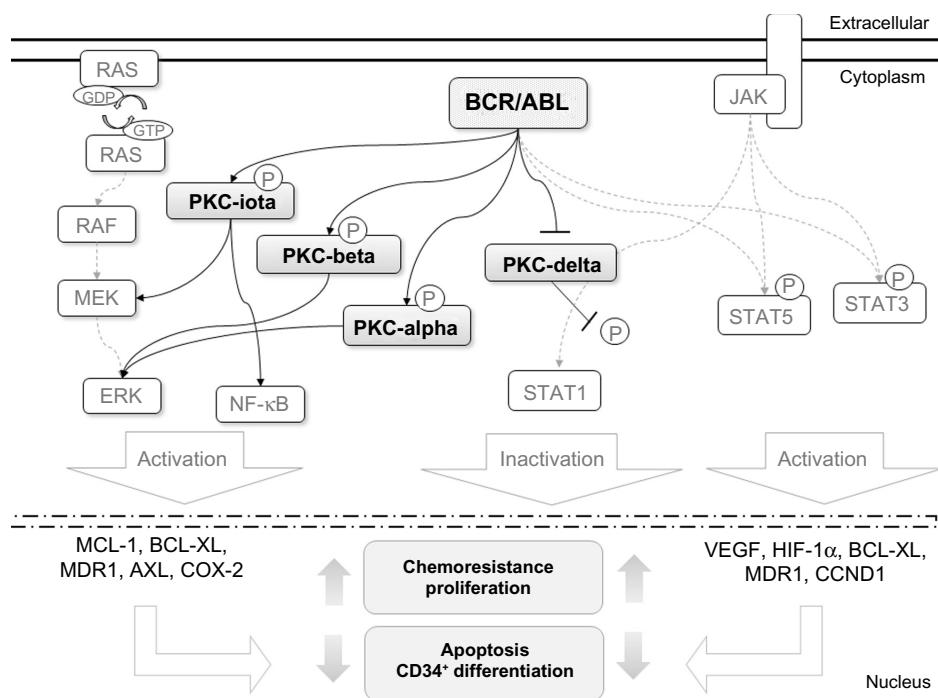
Extracellular

Cytoplasm

RAS

GDP

GTP

RAS

RAF

MEK

ERK

BCR/ABL

P

PKC-iota

P

PKC-beta

P

PKC-alpha

NF-κB

PKC-delta

P

STAT1

JAK

P

STAT5

P

STAT3

Activation

Inactivation

Activation

MCL-1, BCL-XL, MDR1, AXL, COX-2

Chemoresistance proliferation

Apoptosis CD34$^+$ differentiation

VEGF, HIF-1α, BCL-XL, MDR1, CCND1

Nucleus